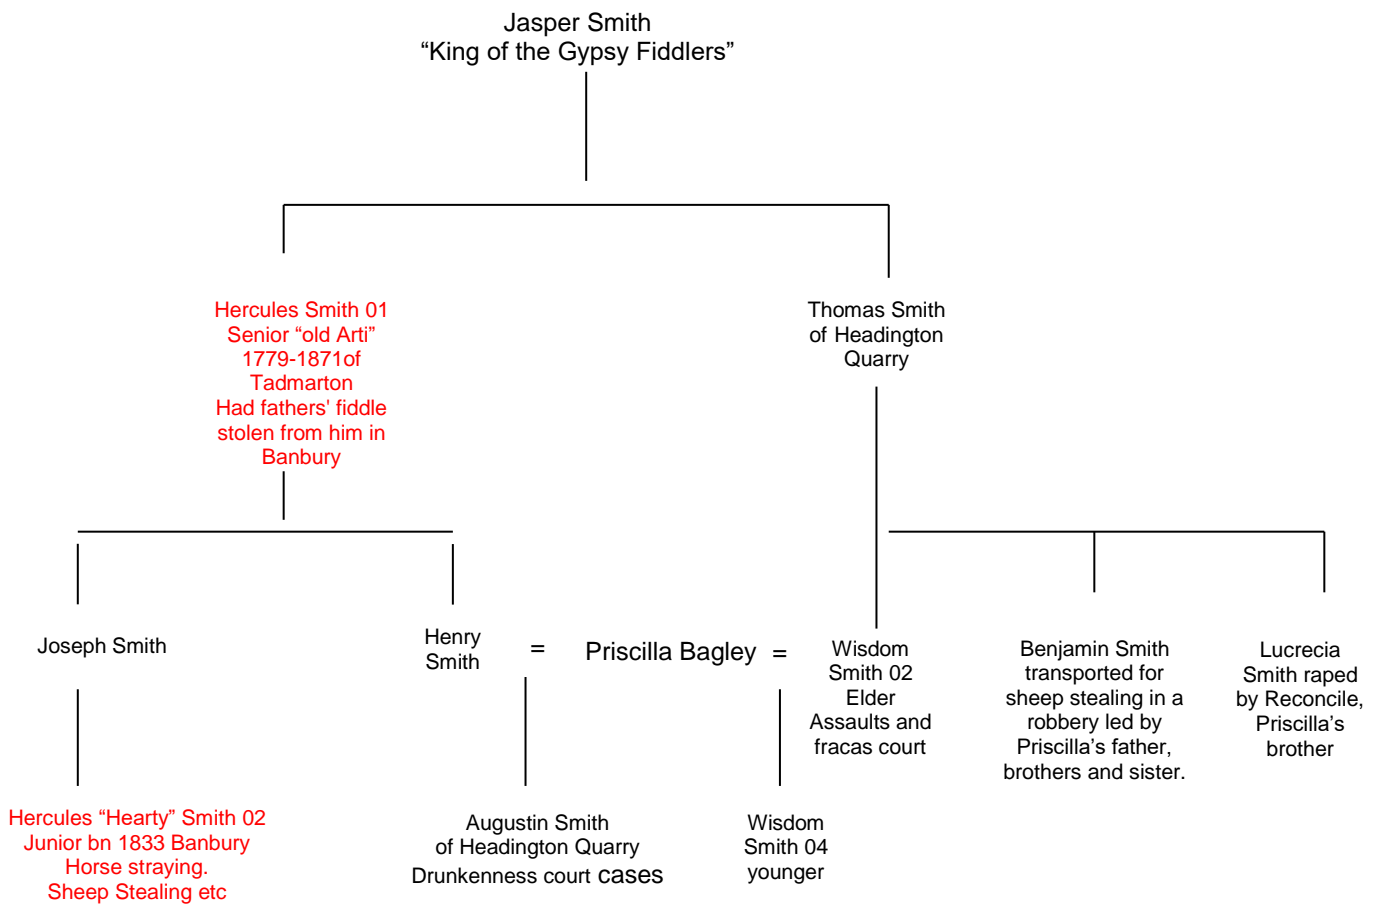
Jasper Smith
“King of the Gypsy Fiddlers”

Hercules Smith 01
Senior “old Arti”
1779-1871of
Tadmarton
Had fathers' fiddle
stolen from him in
Banbury

Thomas Smith
of Headington
Quarry

Joseph Smith

Henry
Smith

=

Priscilla Bagley

=

Wisdom
Smith 02
Elder
Assaults and
fracas court

Benjamin Smith
transported for
sheep stealing in a
robbery led by
Priscilla’s father,
brothers and sister.

Lucrecia
Smith raped
by Reconcile,
Priscilla’s
brother

Hercules “Hearty” Smith 02
Junior bn 1833 Banbury
Horse straying.
Sheep Stealing etc

Augustin Smith
of Headington Quarry
Drunkenness court cases

Wisdom
Smith 04
younger